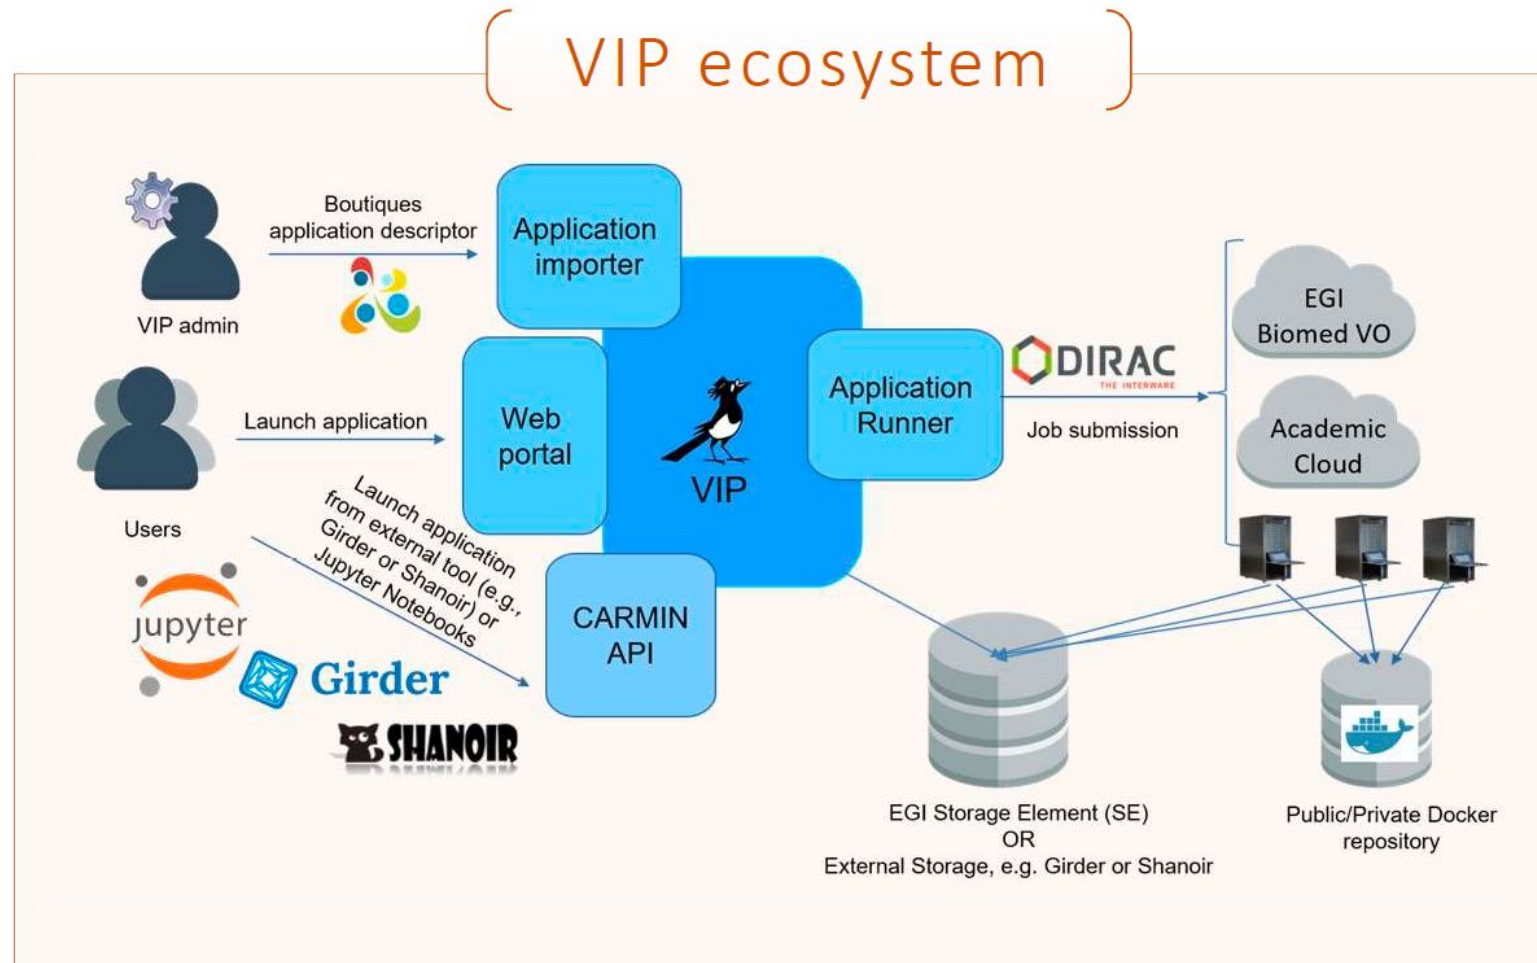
VIP ecosystem

VIP admin

Boutiques application descriptor

Application importer

Users

Launch application

Web portal

VIP

Application Runner

DIRAC
THE INTERWARE

Job submission

EGI Biomed VO

Academic Cloud

Launch application from external tool (e.g., Girder or Shanoir) or Jupyter Notebooks

CARMIN API

jupyter

Girder

SHANOIR

EGI Storage Element (SE)
OR
External Storage, e.g. Girder or Shanoir

Public/Private Docker repository